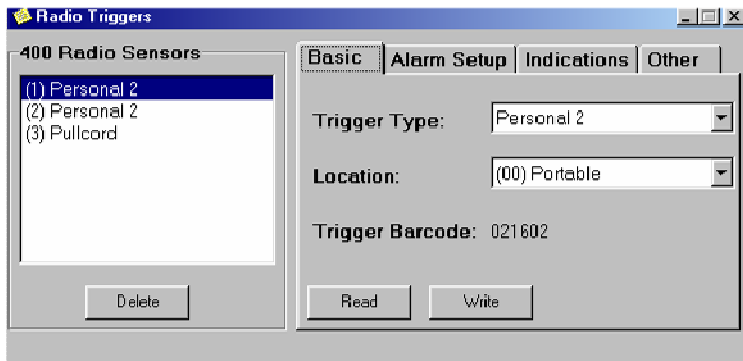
Radio Triggers

400 Radio Sensors

(1) Personal 2
(2) Personal 2
(3) Pullcord

Delete

Basic | Alarm Setup | Indications | Other

Trigger Type: Personal 2

Location: (00) Portable

Trigger Barcode: 021602

Read | Write